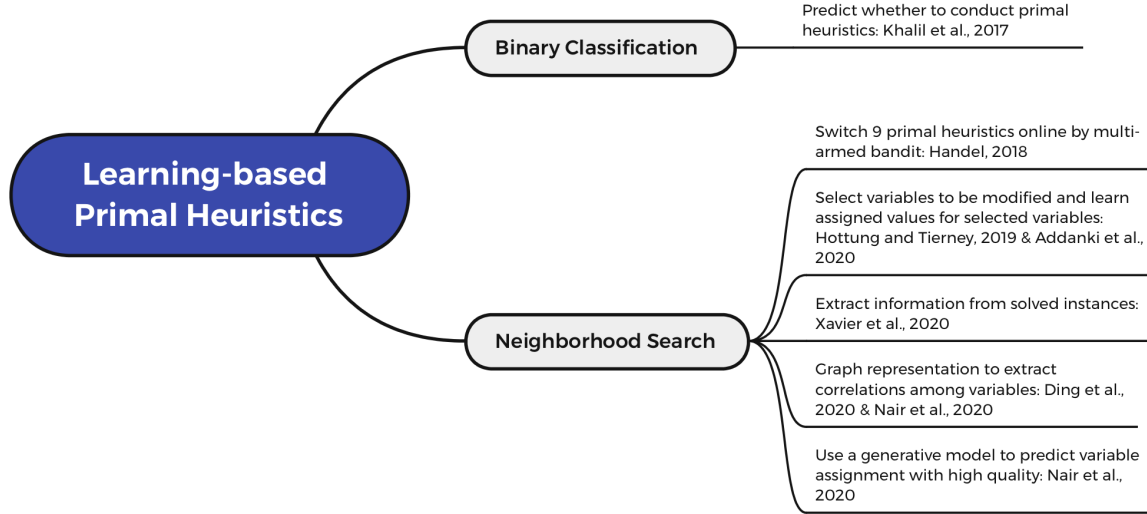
Learning-based Primal Heuristics

Binary Classification

Predict whether to conduct primal heuristics: Khalil et al., 2017

Neighborhood Search

Switch 9 primal heuristics online by multi-armed bandit: Handel, 2018

Select variables to be modified and learn assigned values for selected variables: Hottung and Tierney, 2019 & Addanki et al., 2020

Extract information from solved instances: Xavier et al., 2020

Graph representation to extract correlations among variables: Ding et al., 2020 & Nair et al., 2020

Use a generative model to predict variable assignment with high quality: Nair et al., 2020